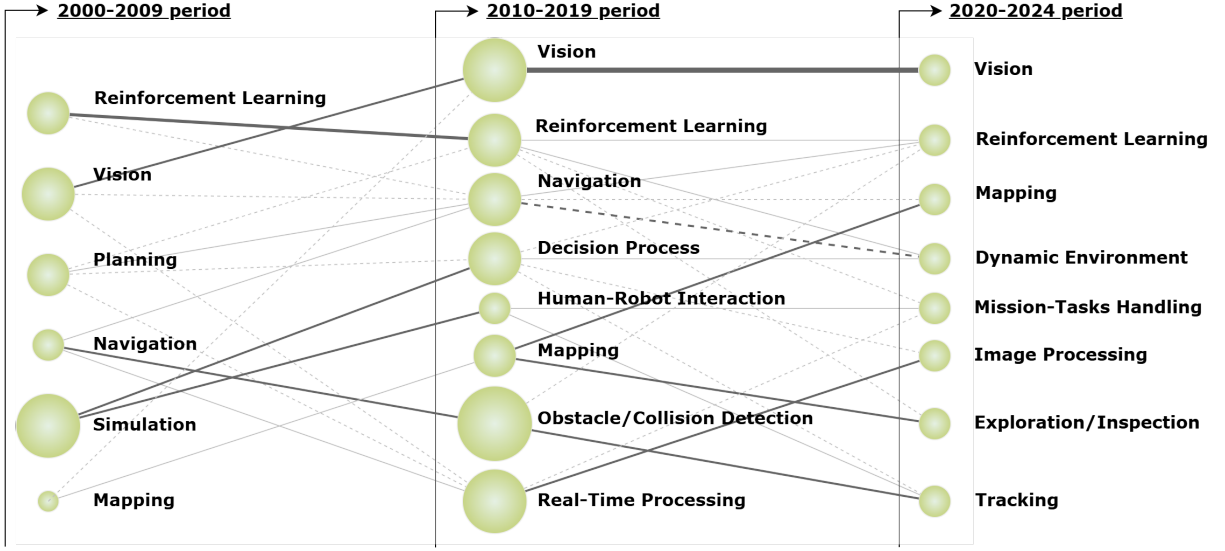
2000-2009 period

Reinforcement Learning

Vision

Planning

Navigation

Simulation

Mapping

2010-2019 period

Vision

Reinforcement Learning

Navigation

Decision Process

Human-Robot Interaction

Mapping

Obstacle/Collision Detection

Real-Time Processing

2020-2024 period

Vision

Reinforcement Learning

Mapping

Dynamic Environment

Mission-Tasks Handling

Image Processing

Exploration/Inspection

Tracking